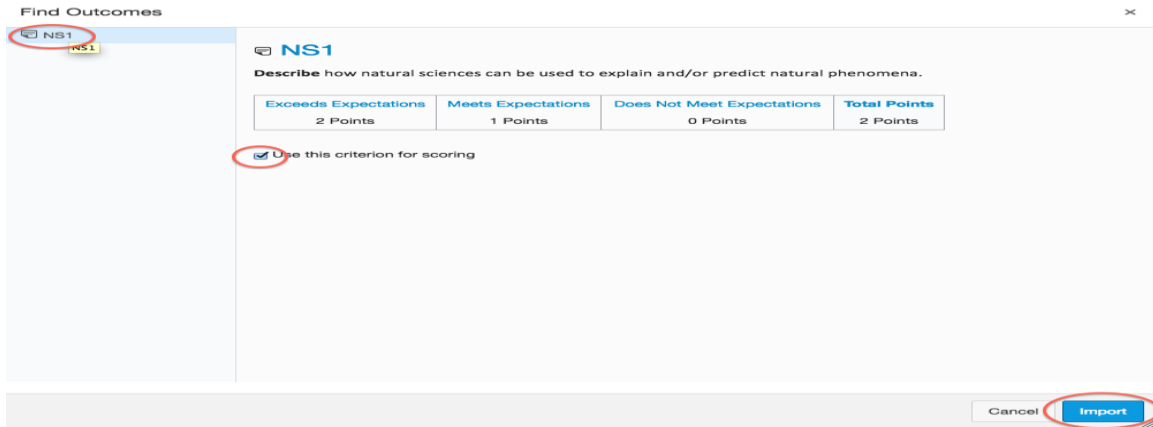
Find Outcomes

×

NS1

NS1

NS1

**Describe** how natural sciences can be used to explain and/or predict natural phenomena.

| Exceeds Expectations | Meets Expectations | Does Not Meet Expectations | Total Points |
|---|---|---|---|
| 2 Points | 1 Points | 0 Points | 2 Points |

Use this criterion for scoring

Cancel

Import